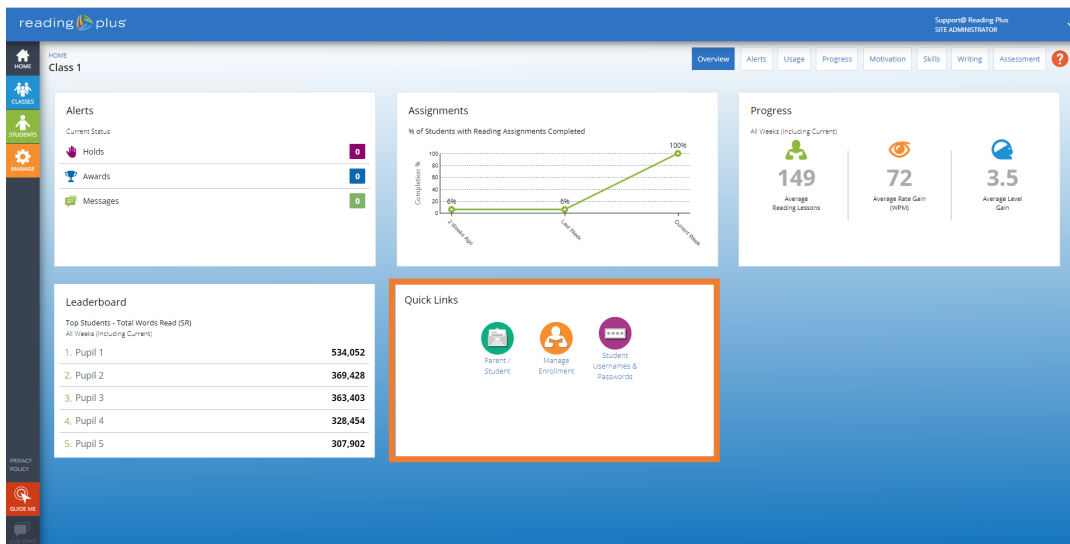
reading plus

Support@ Reading Plus
SITE ADMINISTRATOR

HOME
CLASSES
STUDENTS
MANAGE

HOME
Class 1

Overview Alerts Usage Progress Motivation Skills Writing Assessment ?

Alerts
Current Status

| | |
|---|---|
| Holds | 0 |
| Awards | 0 |
| Messages | 0 |

Assignments
% of Students with Reading Assignments Completed

Completion %
100
80
60
40
20
0
6% 6% 100%
2 Weeks Ago Last Week Current Week

Progress
All Weeks (Including Current)

149
Average Reading Lessons

72
Average Rate Gain (WPM)

3.5
Average Level Gain

Leaderboard
Top Students - Total Words Read (SR)
All Weeks (Including Current)

| | |
|---|---|
| 1. Pupil 1 | 534,052 |
| 2. Pupil 2 | 369,428 |
| 3. Pupil 3 | 363,403 |
| 4. Pupil 4 | 328,454 |
| 5. Pupil 5 | 307,902 |

Quick Links

Parent / Student
Manage Enrollment
Student Usernames & Passwords

PRIVACY POLICY
GUIDE ME
LIVE CHAT